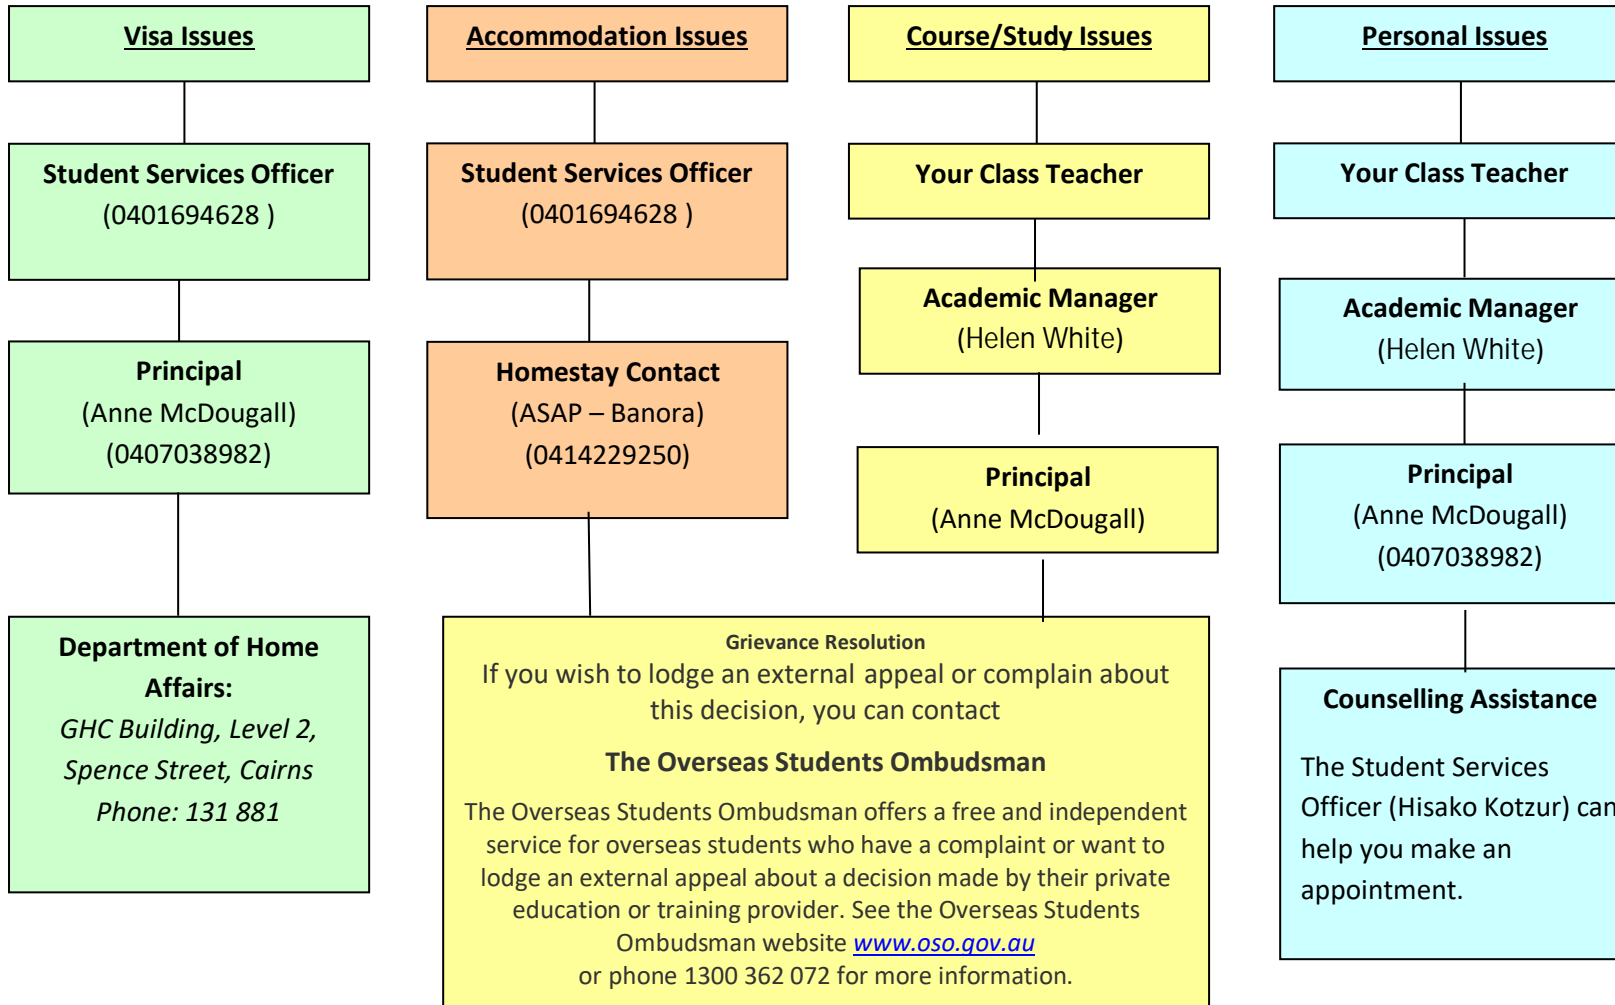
Visa Issues

Student Services Officer
(0401694628 )

Principal
(Anne McDougall)
(0407038982)

Department of Home Affairs:
GHC Building, Level 2,
Spence Street, Cairns
Phone: 131 881

Accommodation Issues

Student Services Officer
(0401694628 )

Homestay Contact
(ASAP – Banora)
(0414229250)

Course/Study Issues

Your Class Teacher

Academic Manager
(Helen White)

Principal
(Anne McDougall)

Personal Issues

Your Class Teacher

Academic Manager
(Helen White)

Principal
(Anne McDougall)
(0407038982)

Counselling Assistance

The Student Services Officer (Hisako Kotzur) can help you make an appointment.

Grievance Resolution
If you wish to lodge an external appeal or complain about this decision, you can contact

The Overseas Students Ombudsman

The Overseas Students Ombudsman offers a free and independent service for overseas students who have a complaint or want to lodge an external appeal about a decision made by their private education or training provider. See the Overseas Students Ombudsman website www.oso.gov.au
or phone 1300 362 072 for more information.